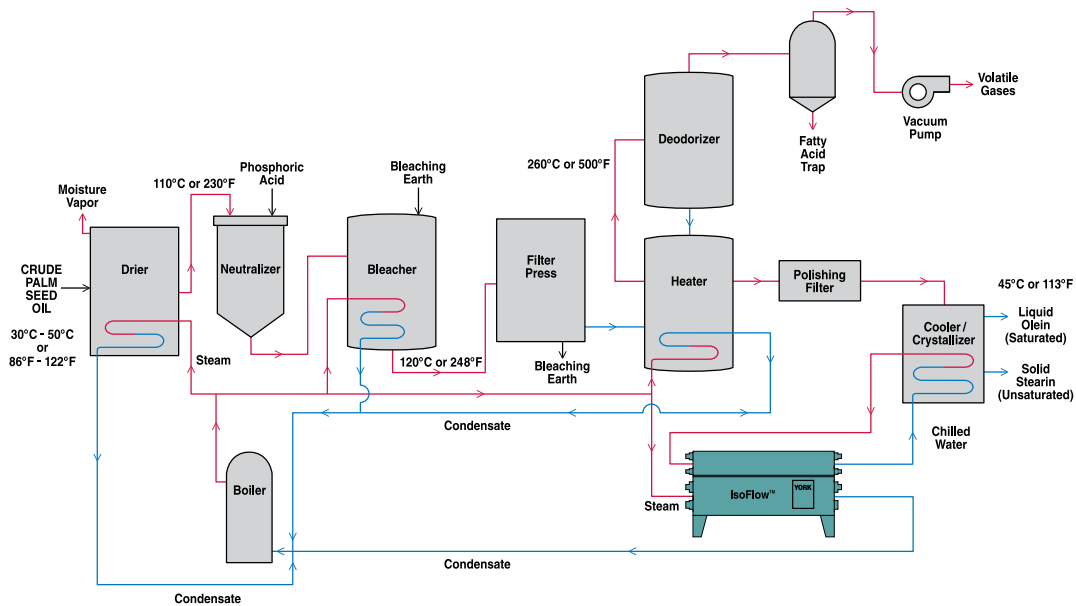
Volatile Gases

Vacuum Pump

Fatty Acid Trap

Deodorizer

260°C or 500°F

Moisture Vapor

110°C or 230°F

Phosphoric Acid

Bleaching Earth

CRUDE PALM SEED OIL

30°C - 50°C or 86°F - 122°F

Drier

Neutralizer

Bleacher

Filter Press

Heater

Polishing Filter

45°C or 113°F

Cooler / Crystallizer

Liquid Olein (Saturated)

Solid Stearin (Unsaturated)

Steam

120°C or 248°F

Bleaching Earth

Condensate

Chilled Water

Boiler

IsoFlow™

YORK

Steam

Condensate

Condensate